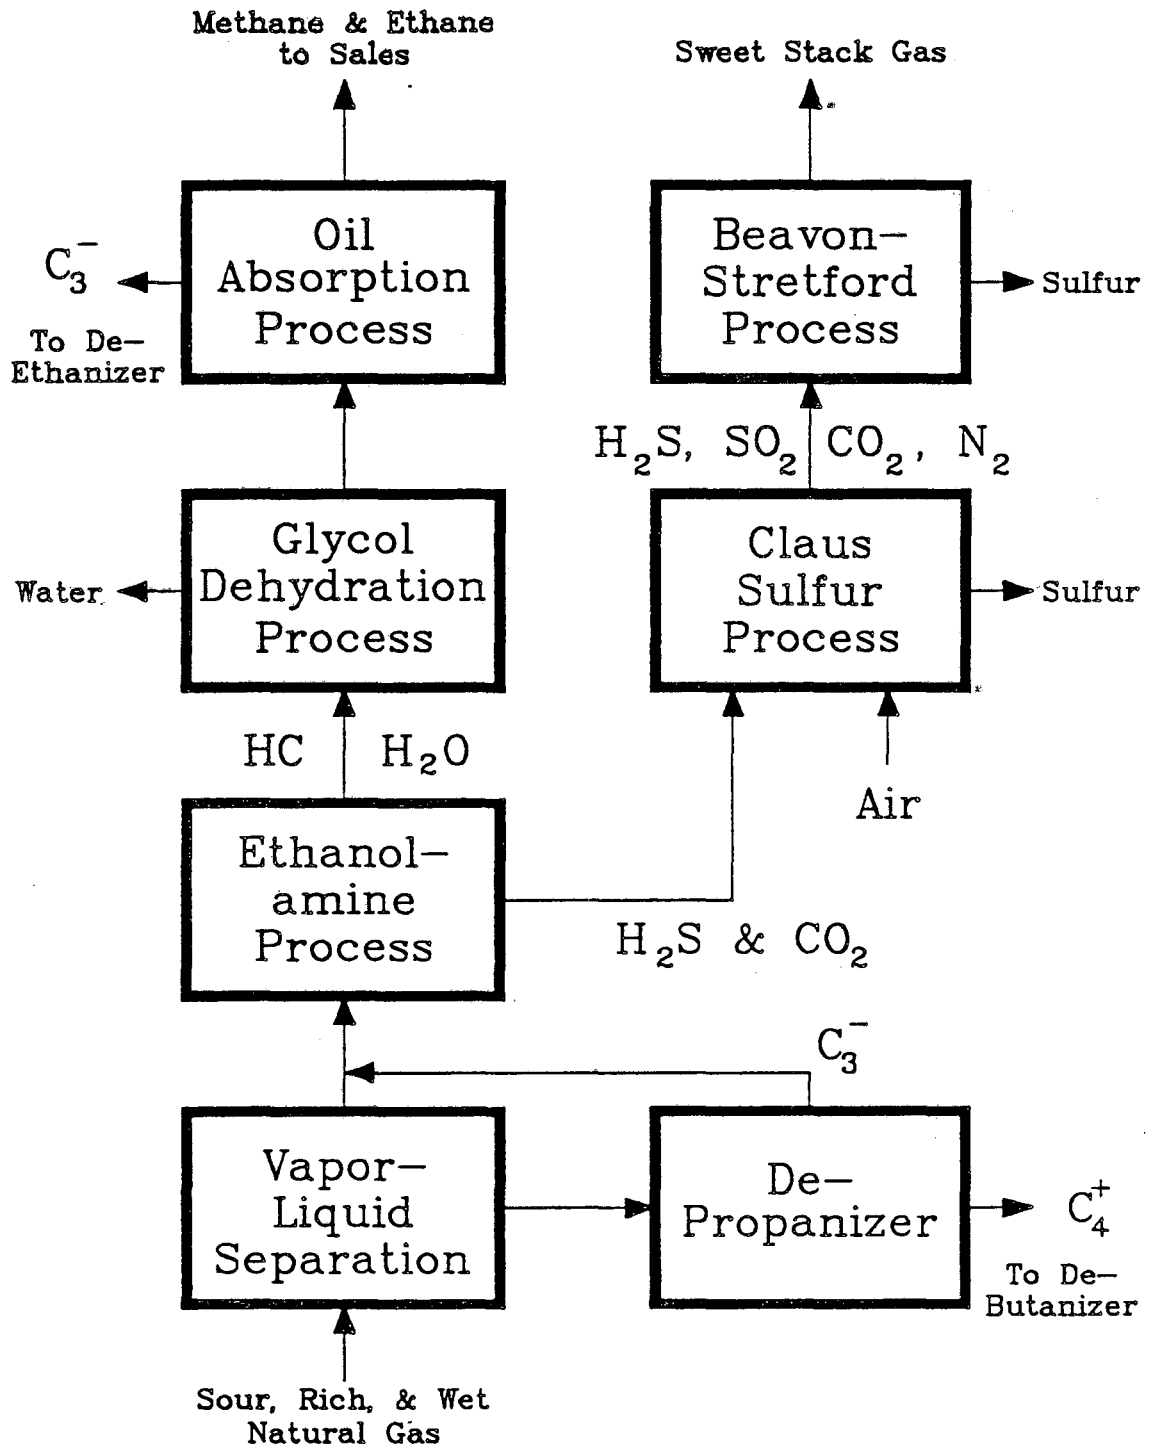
Methane & Ethane to Sales

Sweet Stack Gas

$C_3^-$

To De-Ethanizer

Oil Absorption Process

Beavon-Stretford Process

Sulfur

$H_2S$, $SO_2$ $CO_2$, $N_2$

Water

Glycol Dehydration Process

Claus Sulfur Process

Sulfur

HC $H_2O$

Air

Ethanol-amine Process

$H_2S$ & $CO_2$

$C_3^-$

Vapor-Liquid Separation

De-Propanizer

$C_4^+$

To De-Butanizer

Sour, Rich, & Wet Natural Gas